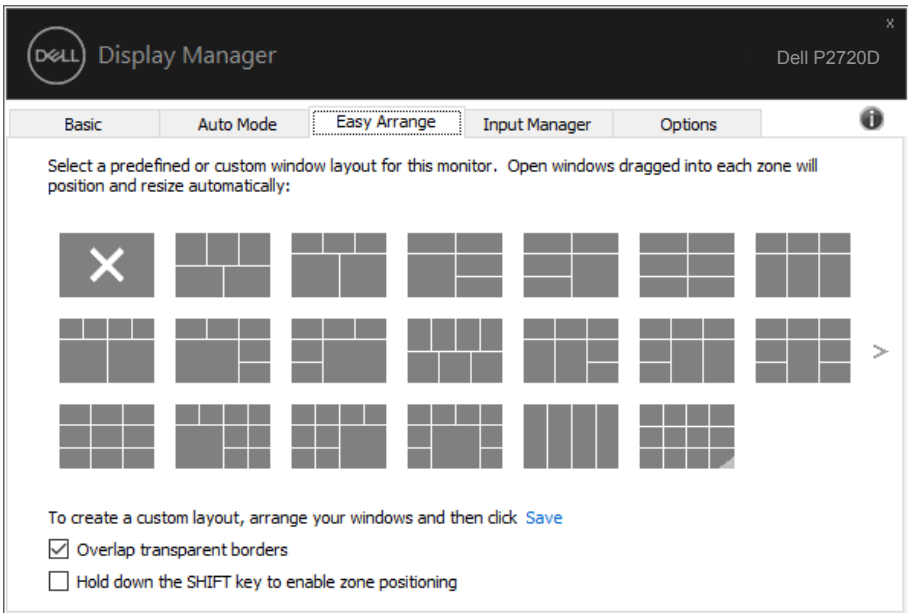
DELL Display Manager

Dell P2720D

x

Basic

Auto Mode

Easy Arrange

Input Manager

Options

Select a predefined or custom window layout for this monitor. Open windows dragged into each zone will position and resize automatically:

To create a custom layout, arrange your windows and then click Save

Overlap transparent borders

Hold down the SHIFT key to enable zone positioning